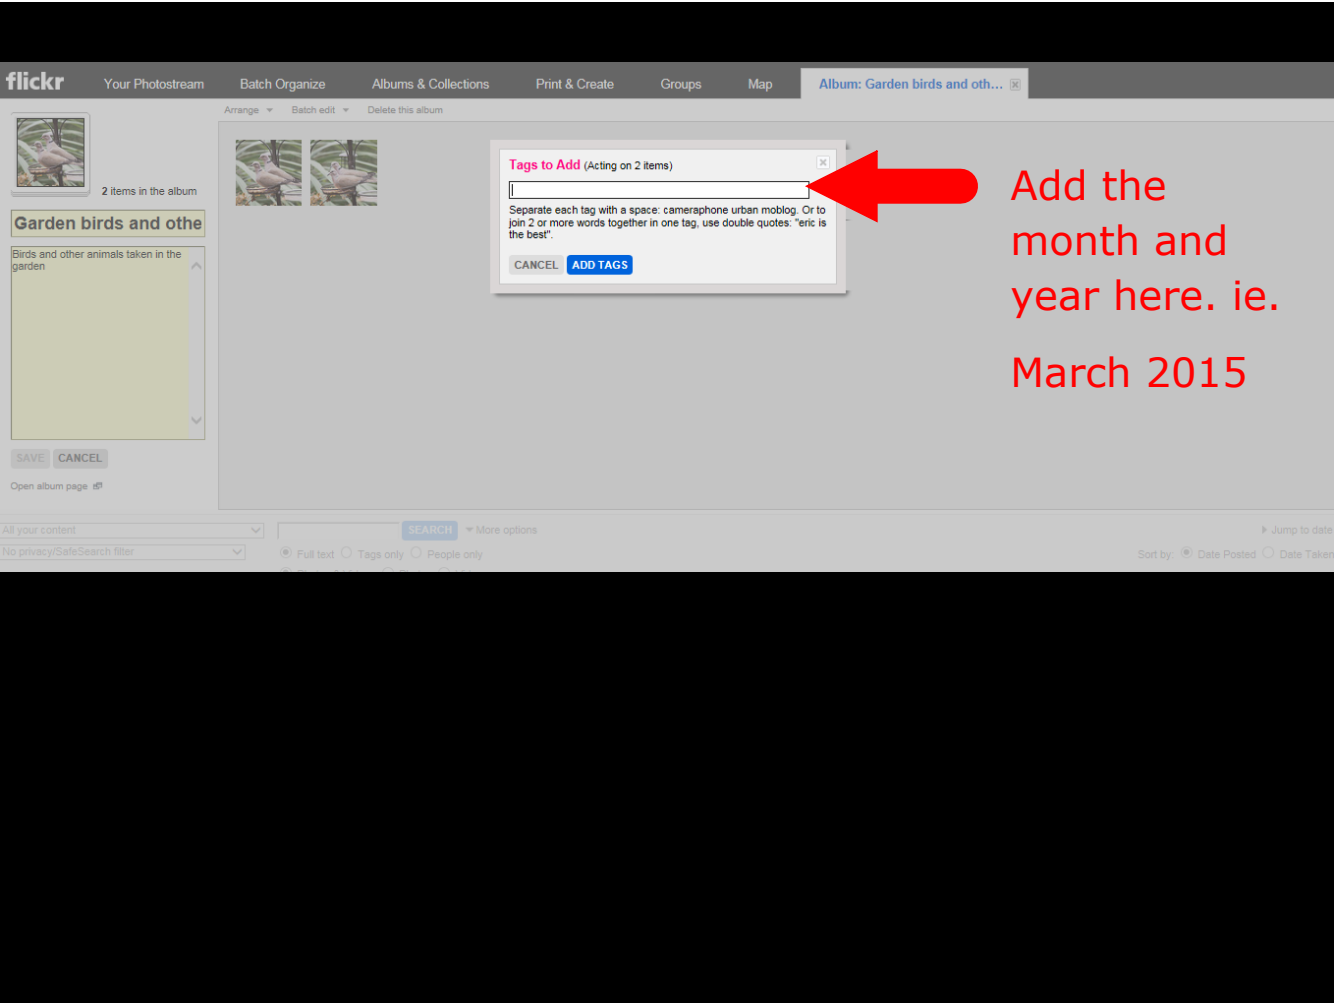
flickr Your Photostream Batch Organize Albums & Collections Print & Create Groups Map Album: Garden birds and oth...

Arrange Batch edit Delete this album

2 items in the album

Garden birds and othe

Birds and other animals taken in the garden

SAVE CANCEL

Open album page

Tags to Add (Acting on 2 items)

Separate each tag with a space: cameraphone urban moblog. Or to join 2 or more words together in one tag, use double quotes: "eric is the best".

CANCEL ADD TAGS

Add the month and year here. ie.

March 2015

All your content

No privacy/SafeSearch filter

SEARCH More options

Full text Tags only People only

Jump to date

Sort by Date Posted Date Taken